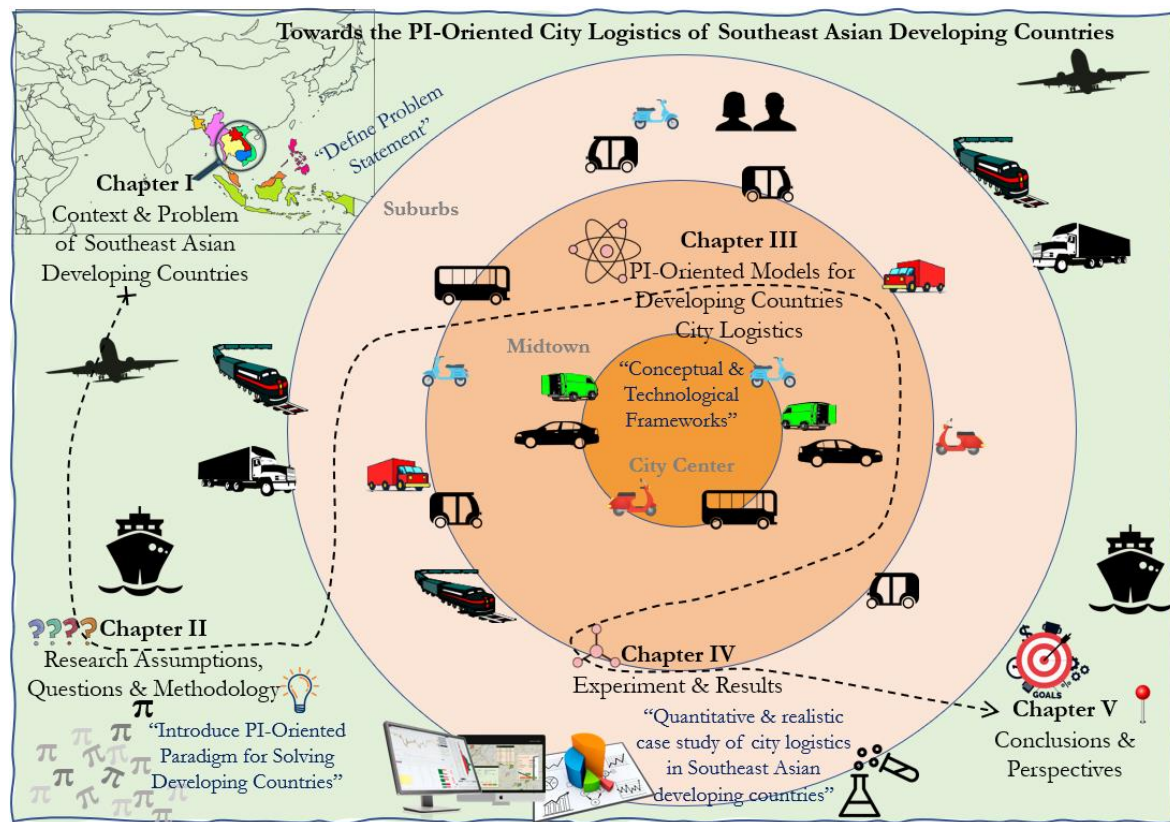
Towards the PI-Oriented City Logistics of Southeast Asian Developing Countries

"Define Problem Statement"

Chapter I
Context & Problem of Southeast Asian Developing Countries

Suburbs

Chapter III
PI-Oriented Models for Developing Countries City Logistics

Midtown

"Conceptual & Technological Frameworks"

City Center

Chapter II
Research Assumptions, Questions & Methodology

"Introduce PI-Oriented Paradigm for Solving Developing Countries"

Chapter IV
Experiment & Results

"Quantitative & realistic case study of city logistics in Southeast Asian developing countries"

GOALS

Chapter V
Conclusions & Perspectives